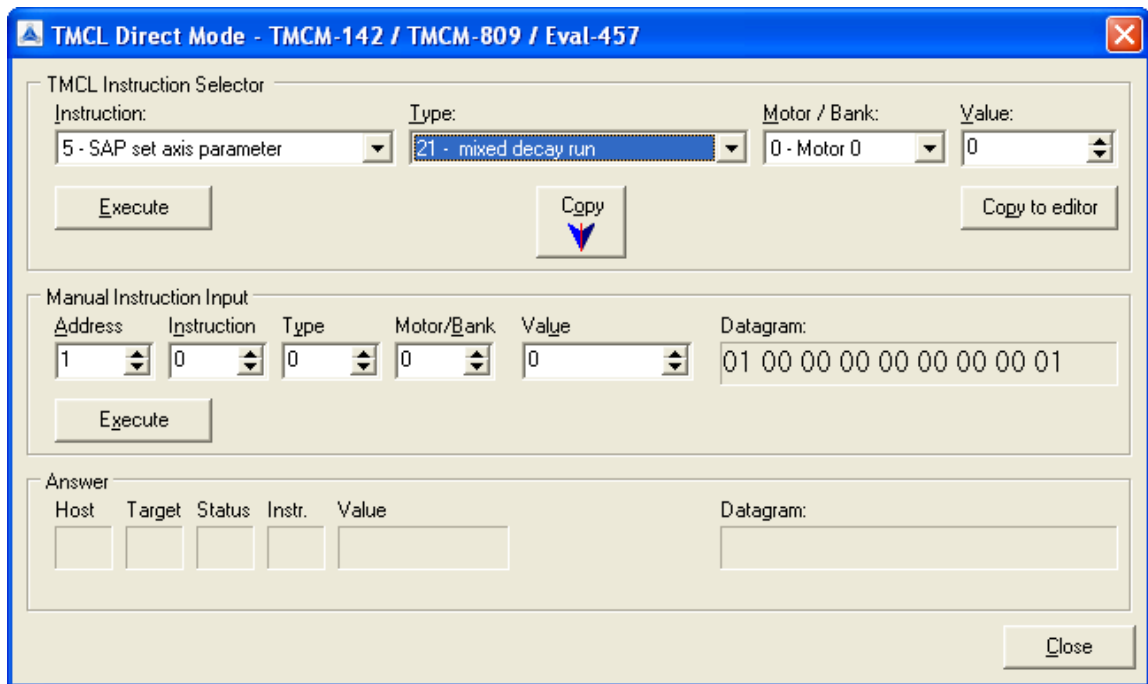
TMCL Direct Mode - TMCM-142 / TMCM-809 / Eval-457

TMCL Instruction Selector

Instruction:
5 - SAP set axis parameter

Type:
21 - mixed decay run

Motor / Bank:
0 - Motor 0

Value:
0

Execute

Copy

Copy to editor

Manual Instruction Input

| Address | Instruction | Type | Motor/Bank | Value |
|---|---|---|---|---|
| 1 | 0 | 0 | 0 | 0 |

Datagram:
01 00 00 00 00 00 00 01

Execute

Answer

Host Target Status Instr. Value

Datagram:

Close